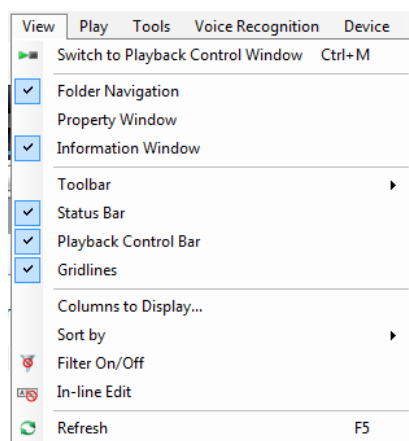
View Play Tools Voice Recognition Device

Switch to Playback Control Window Ctrl+M

Folder Navigation
Property Window
Information Window

Toolbar
Status Bar
Playback Control Bar
Gridlines

Columns to Display...
Sort by
Filter On/Off
In-line Edit

Refresh F5